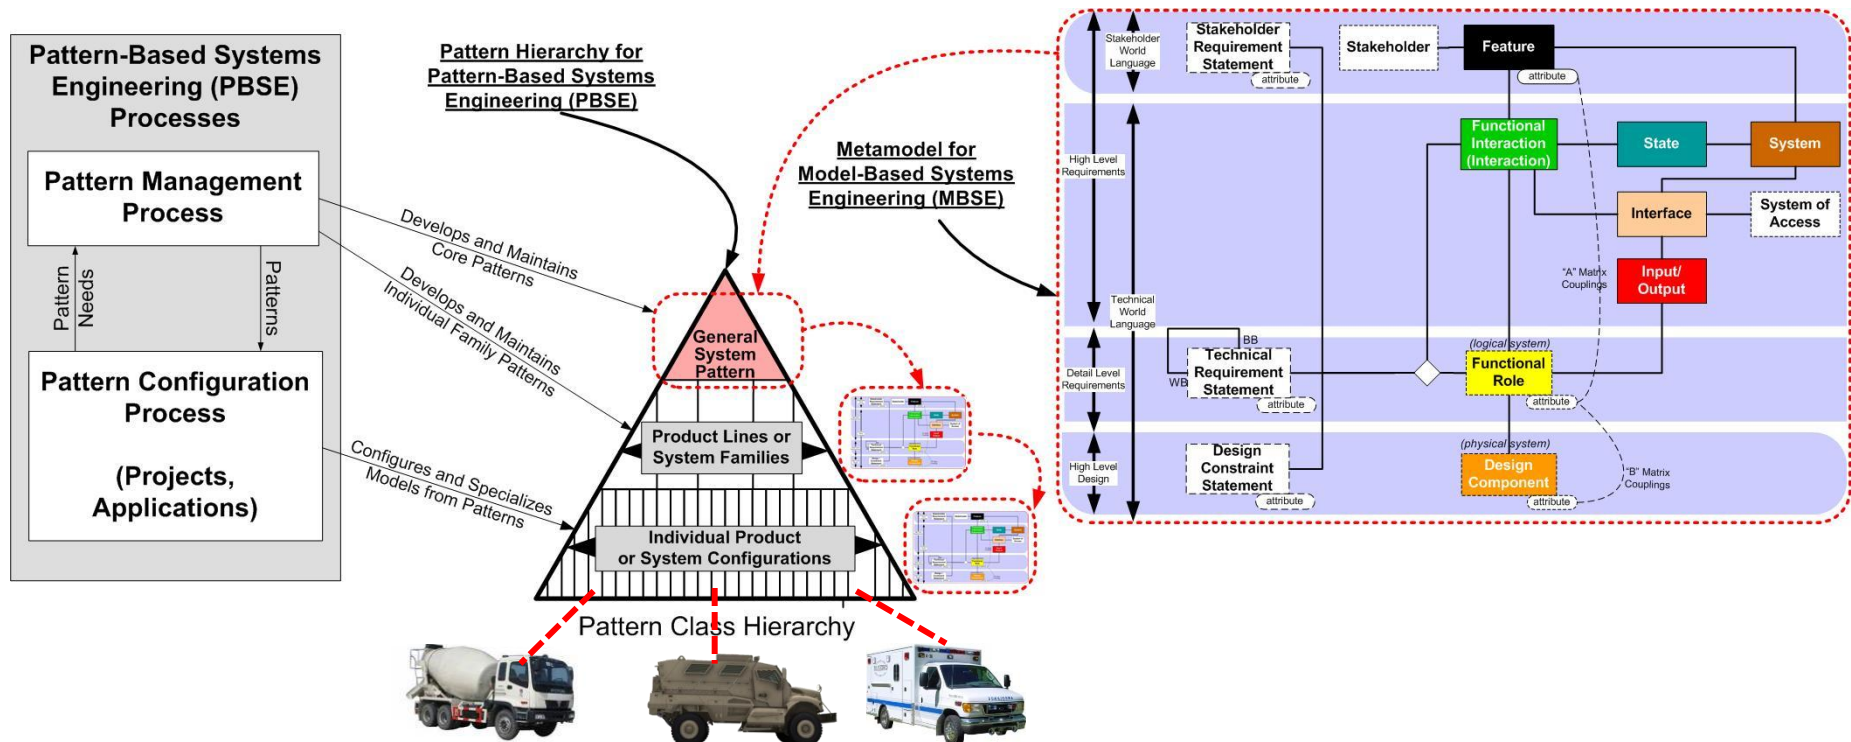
Pattern-Based Systems Engineering (PBSE) Processes

Pattern Management Process

Pattern Needs

Patterns

Pattern Configuration Process

(Projects, Applications)

Pattern Hierarchy for Pattern-Based Systems Engineering (PBSE)

Develops and Maintains Core Patterns

Develops and Maintains Individual Family Patterns

Configures and Specializes Models from Patterns

General System Pattern

Product Lines or System Families

Individual Product or System Configurations

Pattern Class Hierarchy

Metamodel for Model-Based Systems Engineering (MBSE)

Stakeholder World Language

Stakeholder Requirement Statement

attribute

Stakeholder

Feature

attribute

High Level Requirements

Functional Interaction (Interaction)

State

System

Interface

System of Access

"A" Matrix Couplings

Input/ Output

Technical World Language

BB

WB

Technical Requirement Statement

attribute

(logical system)

Functional Role

attribute

Detail Level Requirements

High Level Design

Design Constraint Statement

attribute

(physical system)

Design Component

attribute

"B" Matrix Couplings